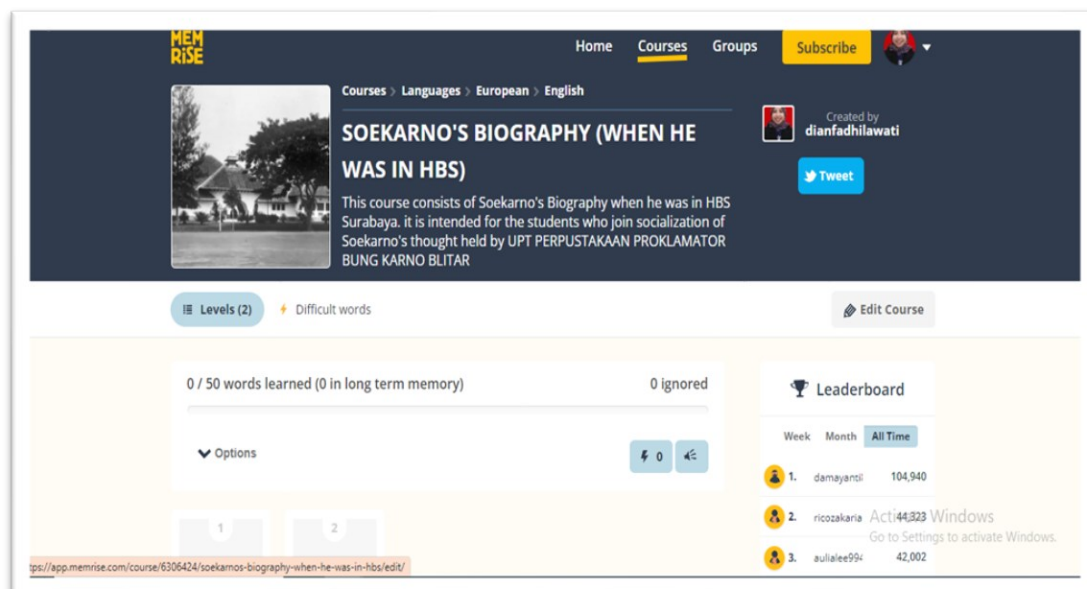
MEM RiSE

Home Courses Groups Subscribe

Courses > Languages > European > English

SOEKARNO'S BIOGRAPHY (WHEN HE WAS IN HBS)

This course consists of Soekarno's Biography when he was in HBS Surabaya. it is intended for the students who join socialization of Soekarno's thought held by UPT PERPUSTAKAAN PROKLAMATOR BUNG KARNO BLITAR

Created by
dianfadhilawati

Tweet

Levels (2) Difficult words

Edit Course

0 / 50 words learned (0 in long term memory) 0 ignored

Options

0

Leaderboard

Week Month All Time

1. damayantil 104,940
2. ricozakaria 44,323
3. aulialee99 42,002

Activate Windows
Go to Settings to activate Windows.

1 2

tps://app.memrise.com/course/6306424/soekarnos-biography-when-he-was-in-hbs/edit/